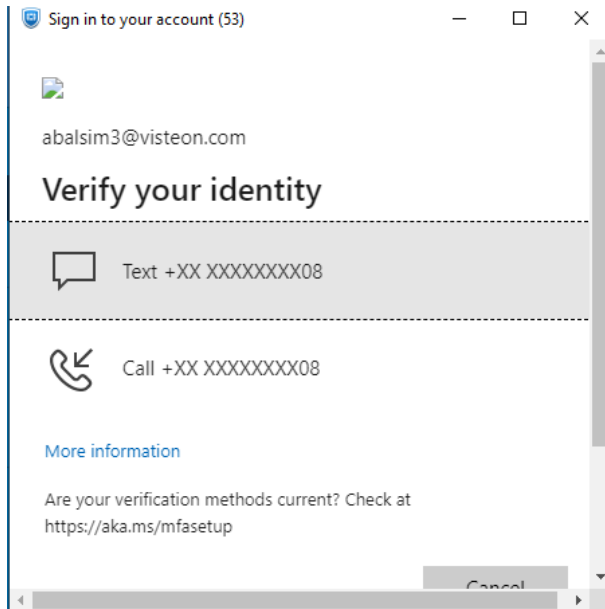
Sign in to your account (53)

abalsim3@visteon.com

Verify your identity

Text +XX XXXXXXXX08

Call +XX XXXXXXXX08

More information

Are your verification methods current? Check at https://aka.ms/mfasetup

Cancel